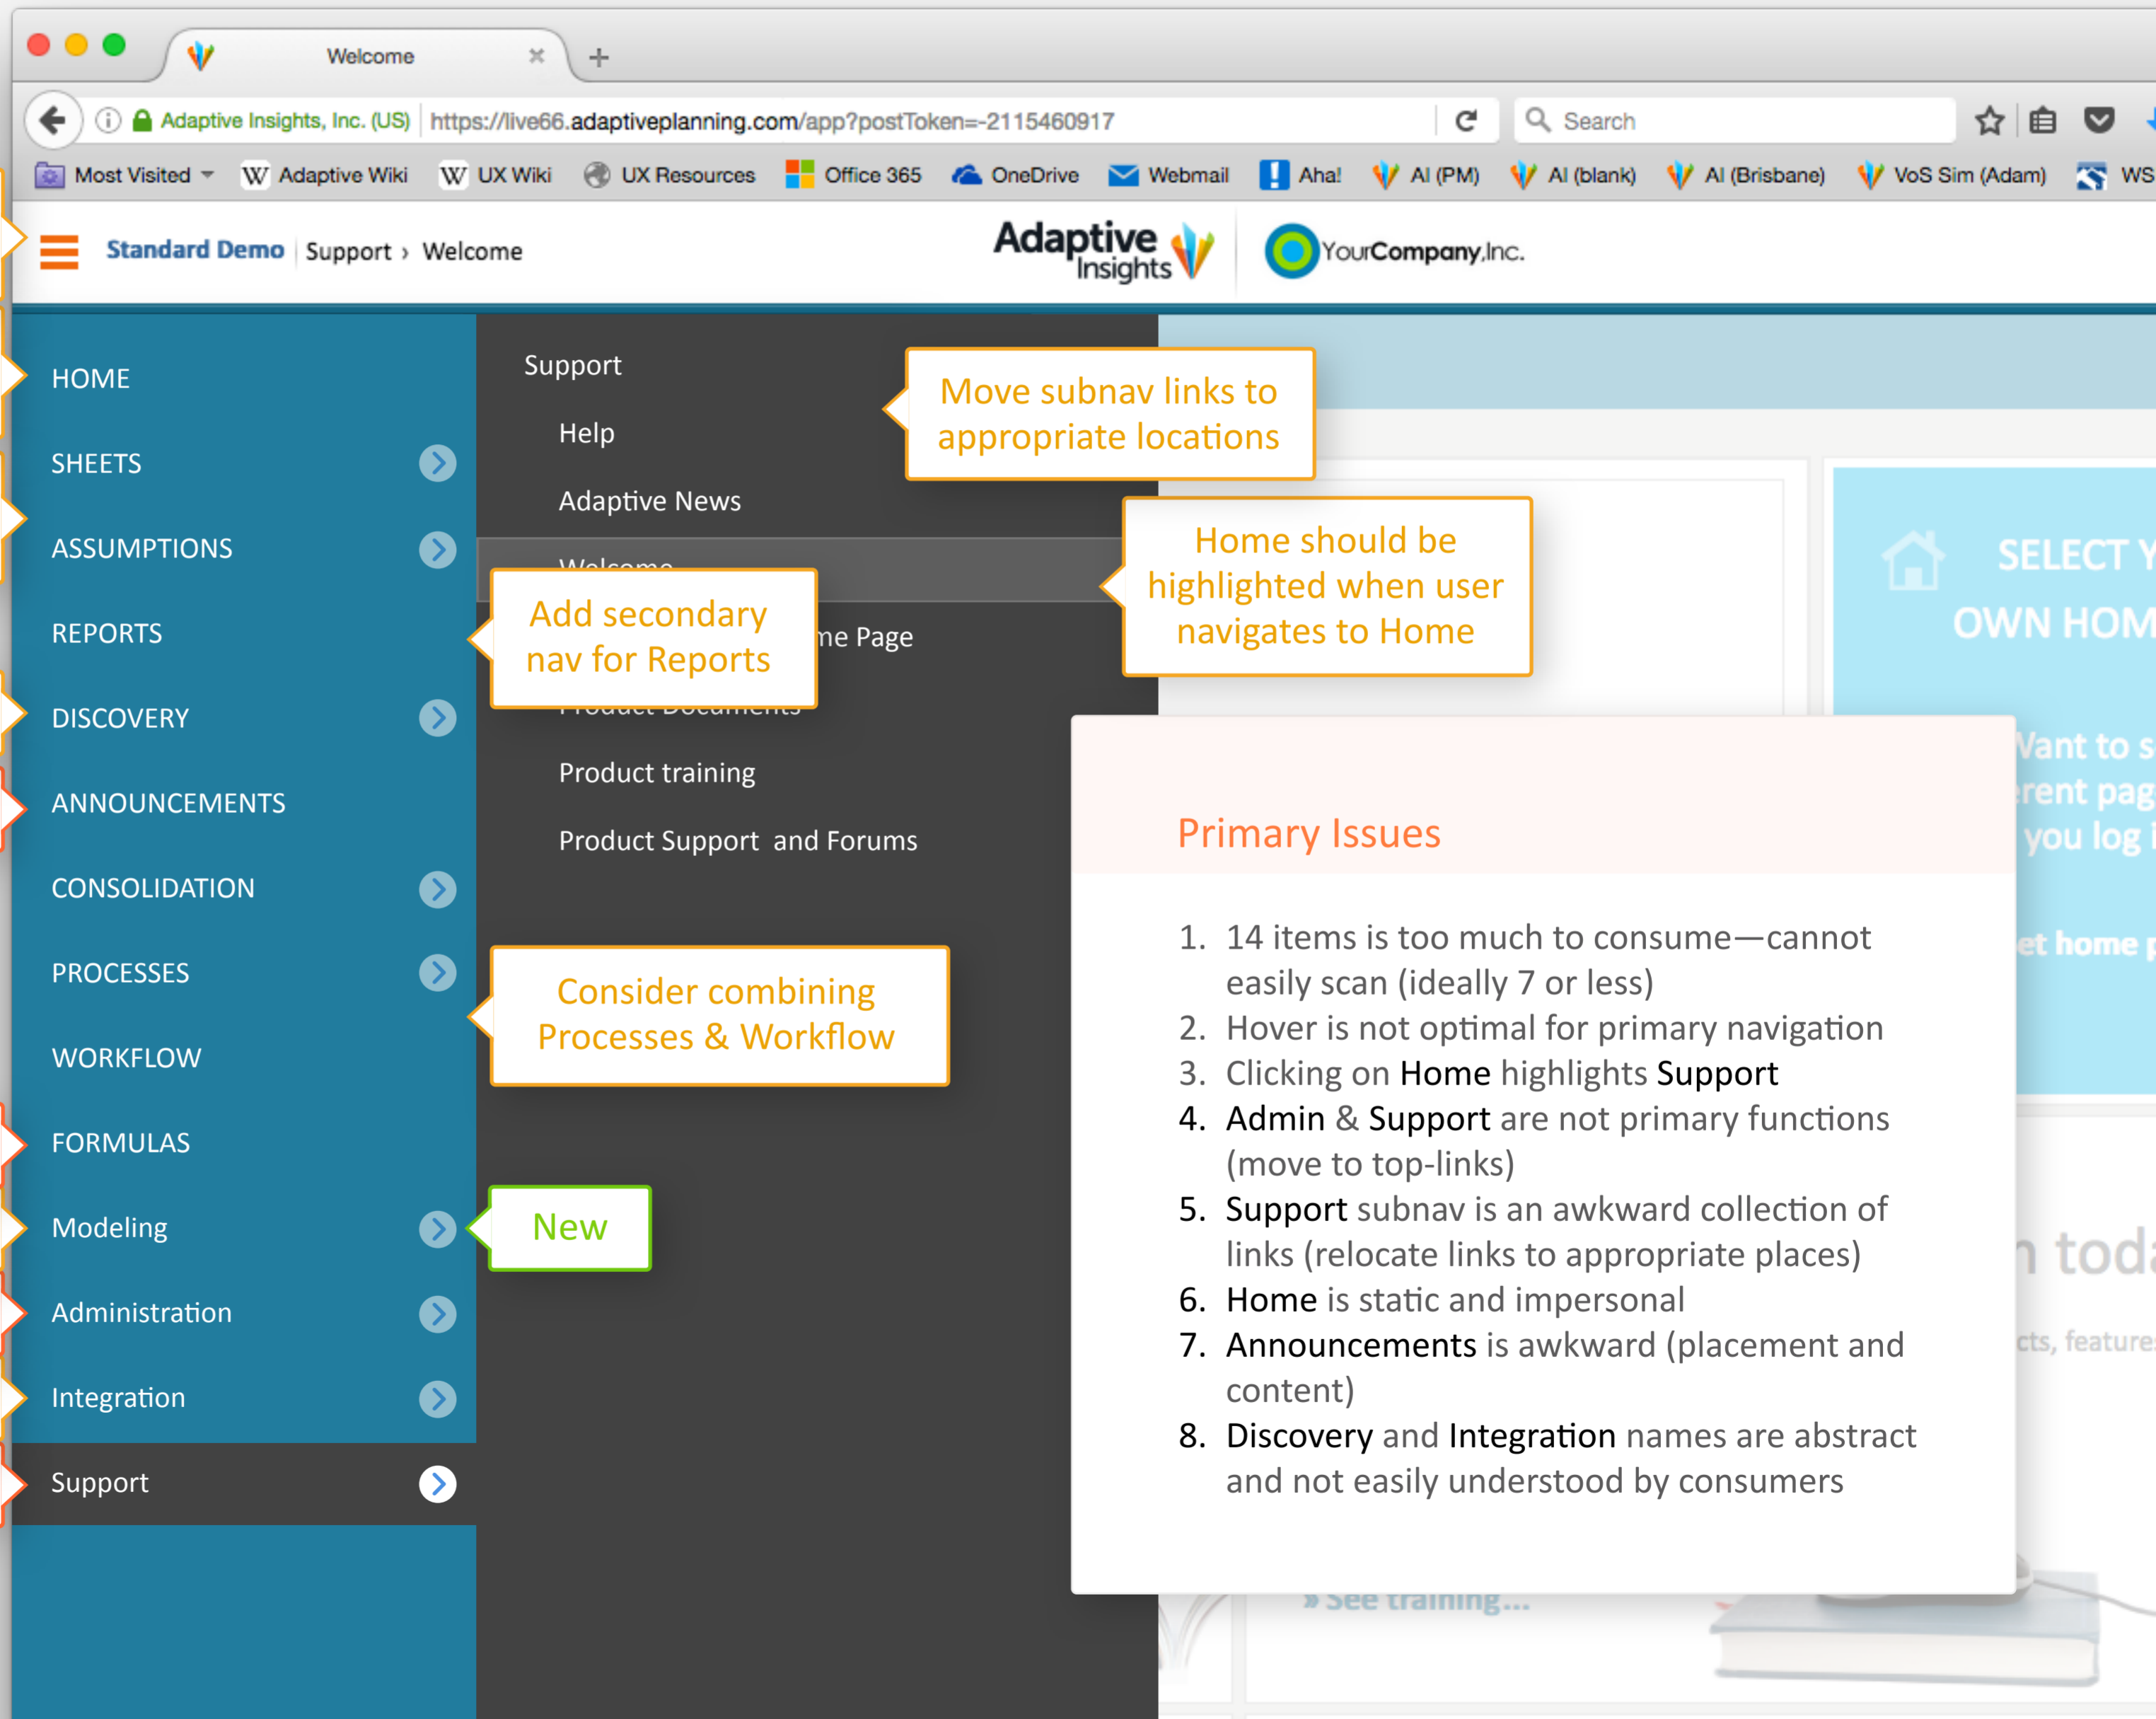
Welcome

Adaptive Insights, Inc. (US) https://live66.adaptiveplanning.com/app?postToken=-2115460917

Search

Most Visited Adaptive Wiki UX Wiki UX Resources Office 365 OneDrive Webmail Aha! AI (PM) AI (blank) AI (Brisbane) VoS Sim (Adam) WS

Standard Demo Support › Welcome

Adaptive Insights

YourCompany,Inc.

HOME
SHEETS
ASSUMPTIONS
REPORTS
DISCOVERY
ANNOUNCEMENTS
CONSOLIDATION
PROCESSES
WORKFLOW
FORMULAS
Modeling
Administration
Integration
Support

Support
Help
Adaptive News
Welcome
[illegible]me Page
Product Documents
Product training
Product Support and Forums

Move subnav links to appropriate locations

Home should be highlighted when user navigates to Home

Add secondary nav for Reports

Consider combining Processes & Workflow

New

SELECT Y
OWN HOM
Want to s
rent pag
you log i
et home p
n toda
cts, feature
» See training...

Primary Issues

1. 14 items is too much to consume—cannot easily scan (ideally 7 or less)
2. Hover is not optimal for primary navigation
3. Clicking on Home highlights Support
4. Admin & Support are not primary functions (move to top-links)
5. Support subnav is an awkward collection of links (relocate links to appropriate places)
6. Home is static and impersonal
7. Announcements is awkward (placement and content)
8. Discovery and Integration names are abstract and not easily understood by consumers